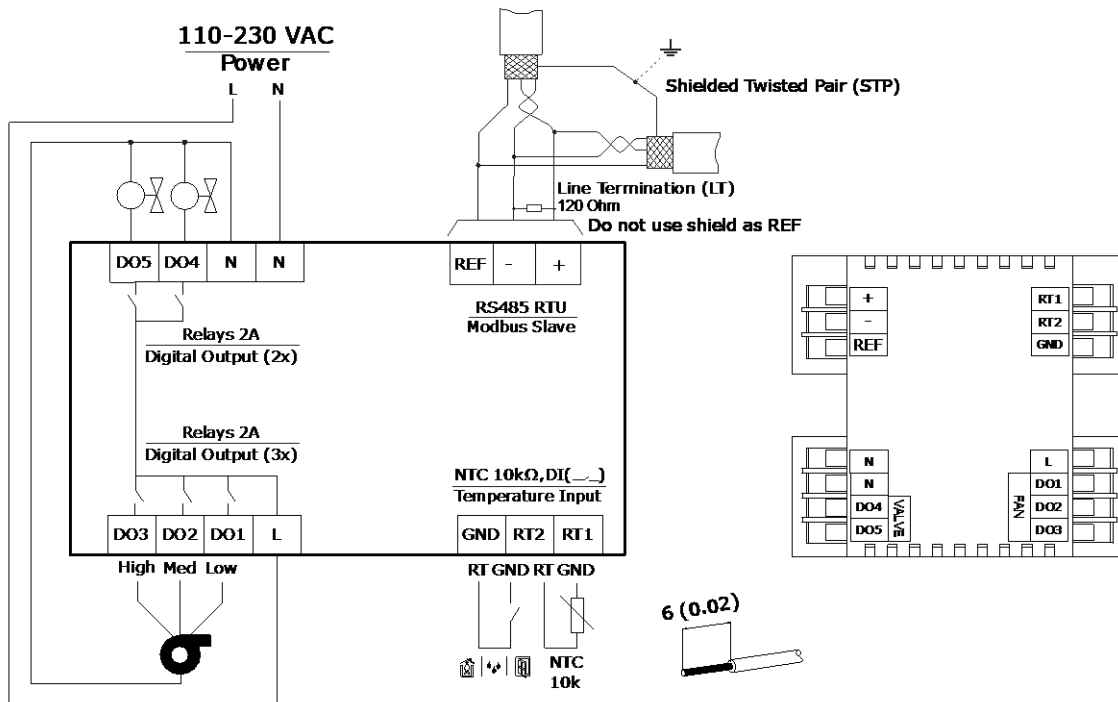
110-230 VAC
Power
L N

Shielded Twisted Pair (STP)

Line Termination (LT)
120 Ohm
Do not use shield as REF

DO5 DO4 N N

REF - +

RS485 RTU
Modbus Slave

Relays 2A
Digital Output (2x)

Relays 2A
Digital Output (3x)

NTC 10kΩ,DI(_⎯_)
Temperature Input

DO3 DO2 DO1 L

GND RT2 RT1

High Med Low

RT GND RT GND

NTC
10k

6 (0.02)

+ RT1
- RT2
REF GND

N L
N DO1
DO4 DO2
DO5 DO3
VALVE
FAN